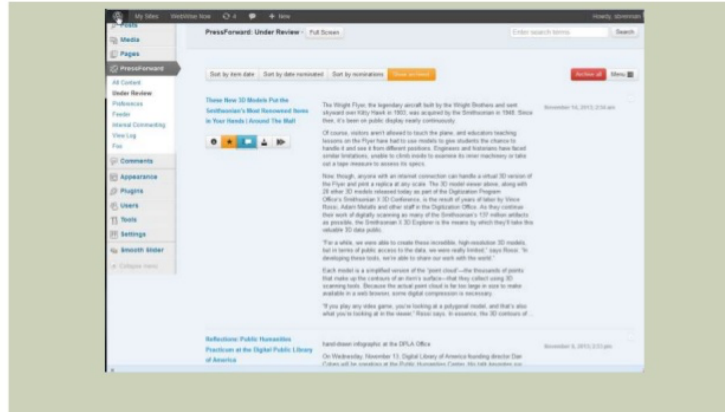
My Sites WebWise Now 4 + New Howdy, stevenson

Posts
Media
Pages
PressForward
All Content
Under Review
Preferences
Feeder
Internal Commenting
View Log
Tools
Comments
Appearance
Plugins
Users
Tools
Settings
Smooth Slider
Collapse menu

PressForward: Under Review · Full Screen

Enter search terms Search

Sort by item date Sort by date nominated Sort by nominations Show archived

Archive all Menu

These New 3D Models Put the Smithsonian's Most Renowned Items in Your Hands | Around The Mall

The Wright Flyer, the legendary aircraft built by the Wright Brothers and sent skyward over Kitty Hawk in 1903, was acquired by the Smithsonian in 1948. Since then, it's been on public display nearly continuously.

November 14, 2013, 2:34 am

Of course, visitors aren't allowed to touch the plane, and educators teaching lessons on the Flyer have had to use models to give students the chance to handle it and see it from different positions. Engineers and historians have faced similar limitations, unable to climb inside to examine its inner machinery or take out a tape measure to assess its specs.

Now, though, anyone with an internet connection can handle a virtual 3D version of the Flyer and print a replica at any scale. The 3D model viewer above, along with 20 other 3D models released today as part of the Digitization Program Office's Smithsonian X 3D Conference, is the result of years of labor by Vince Rossi, Adam Metallo and other staff in the Digitization Office. As they continue their work of digitally scanning as many of the Smithsonian's 137 million artifacts as possible, the Smithsonian X 3D Explorer is the means by which they'll take this valuable 3D data public.

"For a while, we were able to create these incredible, high-resolution 3D models, but in terms of public access to the data, we were really limited," says Rossi. "In developing these tools, we're able to share our work with the world."

Each model is a simplified version of the "point cloud"—the thousands of points that make up the contours of an item's surface—that they collect using 3D scanning tools. Because the actual point cloud is far too large in size to make available in a web browser, some digital compression is necessary.

"If you play any video game, you're looking at a polygonal model, and that's also what you're looking at in the viewer," Rossi says. In essence, the 3D contours of ...

Reflections: Public Humanities Practicum at the Digital Public Library of America

hand-drawn infographic at the DPLA Office

November 6, 2013, 2:51 pm

On Wednesday, November 13, Digital Library of America founding director Dan Cohen will be speaking at the Public Humanities Center. His talk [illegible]